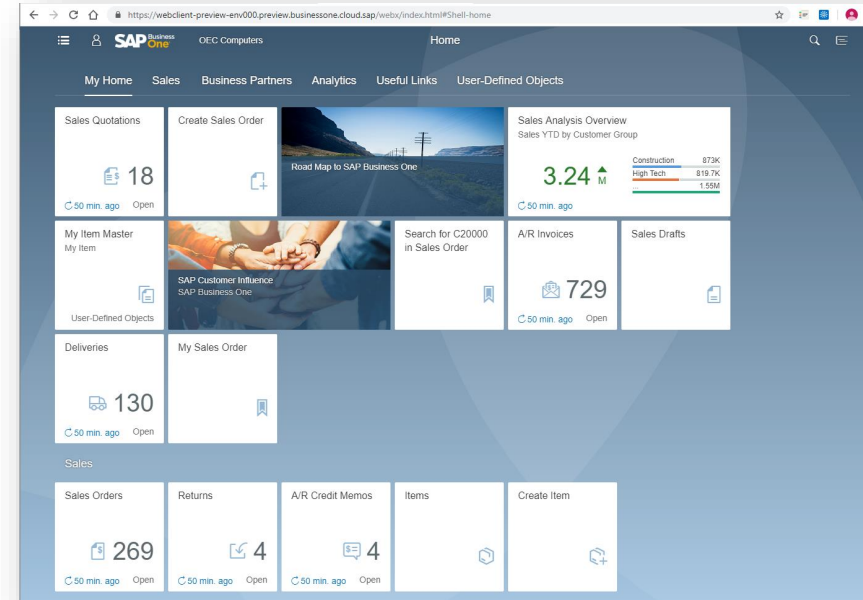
https://webclient-preview-env000.preview.businessone.cloud.sap/webx/index.html#Shell-home

SAP Business One OEC Computers Home

My Home Sales Business Partners Analytics Useful Links User-Defined Objects

Sales Quotations
18
50 min. ago Open

Create Sales Order

Road Map to SAP Business One

Sales Analysis Overview
Sales YTD by Customer Group
3.24 M
Construction 873K
High Tech 819.7K
... 1.55M
50 min. ago

My Item Master
My Item
User-Defined Objects

SAP Customer Influence
SAP Business One

Search for C20000 in Sales Order

A/R Invoices
729
50 min. ago Open

Sales Drafts

Deliveries
130
50 min. ago Open

My Sales Order

Sales

Sales Orders
269
50 min. ago Open

Returns
4
50 min. ago Open

A/R Credit Memos
4
50 min. ago Open

Items

Create Item